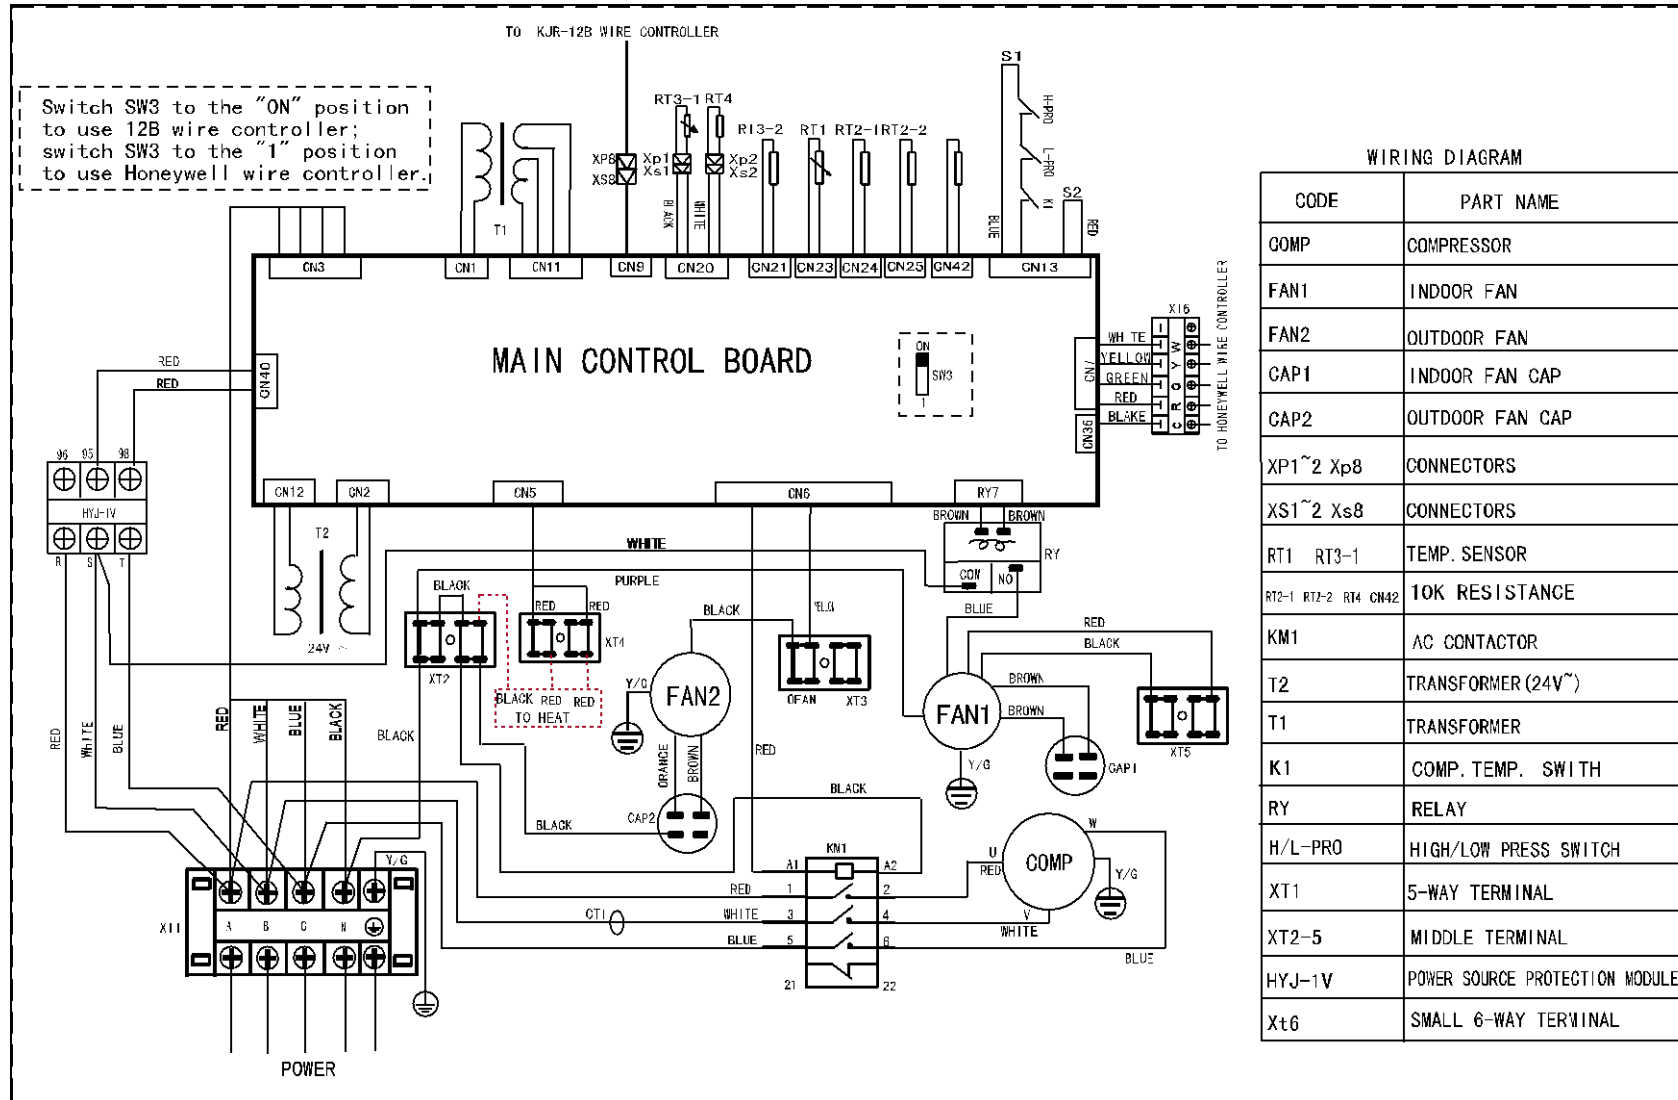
TO KJR-12B WIRE CONTROLLER

Switch SW3 to the "ON" position to use 12B wire controller; switch SW3 to the "1" position to use Honeywell wire controller.

RT3-1 RT4 RI3-2 RT1 RT2-1RT2-2 S1 H-PRO L-PRO K1 S2

XP8 XS8 Xp1 Xs1 Xp2 Xs2 T1 BLACK WHITE BLUE RED

CN3 CN1 CN11 CN9 CN20 CN21 CN23 CN24 CN25 CN42 CN13

MAIN CONTROL BOARD

ON SW3 1

CN40 CN7 CN36 WHITE YELLOW GREEN RED BLAKE X16 W Y G R C TO HONEYWELL WIRE CONTROLLER

RED RED 96 95 98 HYJ-IV R S T

CN12 CN2 CN5 CN6 RY7 T2 24V~ BROWN BROWN RY COM NO

WHITE PURPLE BLACK RED RED XT2 XT4 BLACK RED RED TO HEAT BLACK YELLO OFAN XT3 BLUE RED BLACK BROWN BROWN

Y/G FAN2 ORANGE BROWN CAP2 FAN1 Y/G CAP1 XT5

RED WHITE BLUE RED WHITE BLUE BLACK BLACK BLACK RED BLACK KM1 A1 A2 1 2 3 4 5 6 21 22 RED WHITE BLUE CT1 U V W COMP RED WHITE Y/G BLUE

XT1 A B C N Y/G POWER

WIRING DIAGRAM

| CODE | PART NAME |
|---|---|
| COMP | COMPRESSOR |
| FAN1 | INDOOR FAN |
| FAN2 | OUTDOOR FAN |
| CAP1 | INDOOR FAN CAP |
| CAP2 | OUTDOOR FAN CAP |
| XP1~2 Xp8 | CONNECTORS |
| XS1~2 Xs8 | CONNECTORS |
| RT1 RT3-1 | TEMP. SENSOR |
| RT2-1 RT2-2 RT4 CN42 | 10K RESISTANCE |
| KM1 | AC CONTACTOR |
| T2 | TRANSFORMER(24V~) |
| T1 | TRANSFORMER |
| K1 | COMP. TEMP. SWITH |
| RY | RELAY |
| H/L-PRO | HIGH/LOW PRESS SWITCH |
| XT1 | 5-WAY TERMINAL |
| XT2-5 | MIDDLE TERMINAL |
| HYJ-1V | POWER SOURCE PROTECTION MODULE |
| Xt6 | SMALL 6-WAY TERMINAL |